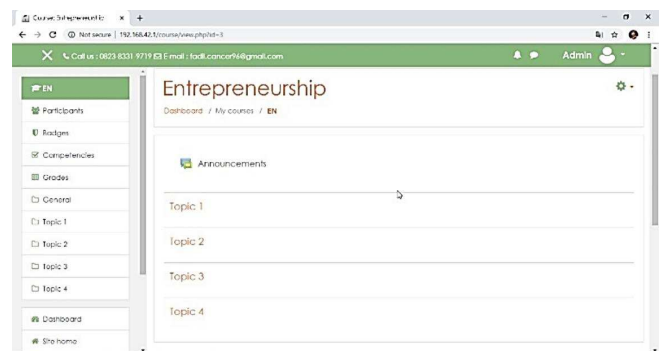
Course: Entrepreneurship ×

Not secure | 192.168.42.1/course/view.php?id=3

Call us : 0823-8331 9719 E-mail : fadli.cancer96@gmail.com

Admin

EN

Participants

Badges

Competencies

Grades

General

Topic 1

Topic 2

Topic 3

Topic 4

Dashboard

Site home

Entrepreneurship

Dashboard / My courses / EN

Announcements

Topic 1

Topic 2

Topic 3

Topic 4